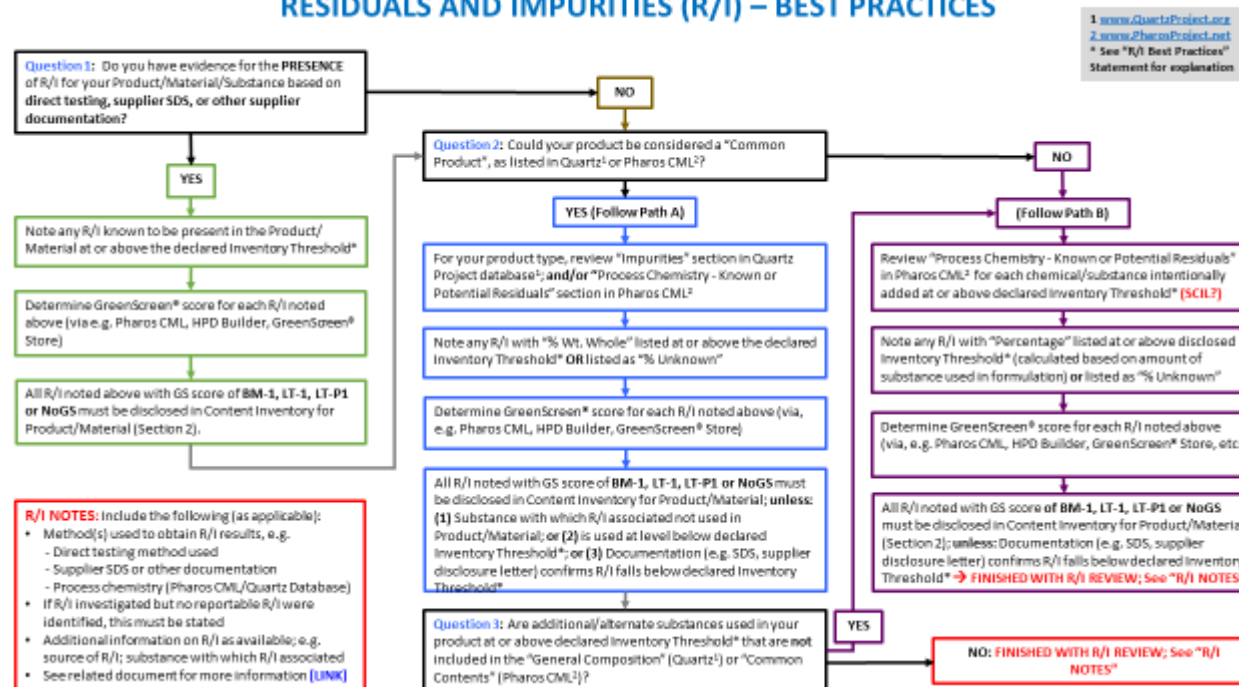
RESIDUALS AND IMPURITIES (R/I) – BEST PRACTICES

1 www.QuartzProject.org
2 www.PharosProject.net
* See "R/I Best Practices" Statement for explanation

Question 1: Do you have evidence for the PRESENCE of R/I for your Product/Material/Substance based on direct testing, supplier SDS, or other supplier documentation?

NO

YES

Note any R/I known to be present in the Product/ Material at or above the declared Inventory Threshold*

Determine GreenScreen® score for each R/I noted above (via e.g. Pharos CML, HPD Builder, GreenScreen® Store)

All R/I noted above with GS score of BM-1, LT-1, LT-P1 or NoGS must be disclosed in Content Inventory for Product/Material (Section 2).

Question 2: Could your product be considered a "Common Product", as listed in Quartz¹ or Pharos CML²?

NO

YES (Follow Path A)

(Follow Path B)

For your product type, review "Impurities" section in Quartz Project database¹; and/or "Process Chemistry - Known or Potential Residuals" section in Pharos CML²

Note any R/I with "% Wt. Whole" listed at or above the declared Inventory Threshold* OR listed as "% Unknown"

Determine GreenScreen® score for each R/I noted above (via, e.g. Pharos CML, HPD Builder, GreenScreen® Store)

All R/I noted with GS score of BM-1, LT-1, LT-P1 or NoGS must be disclosed in Content Inventory for Product/Material; unless: (1) Substance with which R/I associated not used in Product/Material; or (2) is used at level below declared Inventory Threshold*; or (3) Documentation (e.g. SDS, supplier disclosure letter) confirms R/I falls below declared Inventory Threshold*

Review "Process Chemistry - Known or Potential Residuals" in Pharos CML² for each chemical/substance intentionally added at or above declared Inventory Threshold* (SCIL?)

Note any R/I with "Percentage" listed at or above disclosed Inventory Threshold* (calculated based on amount of substance used in formulation) or listed as "% Unknown"

Determine GreenScreen® score for each R/I noted above (via, e.g. Pharos CML, HPD Builder, GreenScreen® Store, etc

All R/I noted with GS score of BM-1, LT-1, LT-P1 or NoGS must be disclosed in Content Inventory for Product/Materia (Section 2); unless: Documentation (e.g. SDS, supplier disclosure letter) confirms R/I falls below declared Inventory Threshold* → FINISHED WITH R/I REVIEW; See "R/I NOTES

R/I NOTES: Include the following (as applicable):
• Method(s) used to obtain R/I results, e.g.
- Direct testing method used
- Supplier SDS or other documentation
- Process chemistry (Pharos CML/Quartz Database)
• If R/I investigated but no reportable R/I were identified, this must be stated
• Additional information on R/I as available; e.g. source of R/I; substance with which R/I associated
• See related document for more information [LINK]

Question 3: Are additional/alternate substances used in your product at or above declared Inventory Threshold* that are not included in the "General Composition" (Quartz¹) or "Common Contents" (Pharos CML²)?

YES

NO: FINISHED WITH R/I REVIEW; See "R/I NOTES"